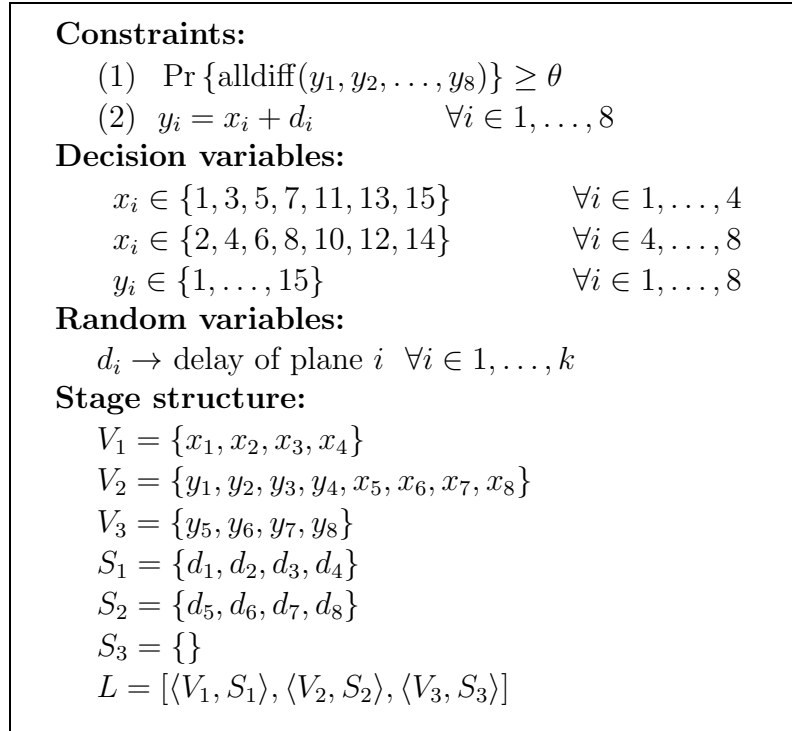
**Constraints:**

(1) $\Pr\{\text{alldiff}(y_1, y_2, \ldots, y_8)\} \geq \theta$

(2) $y_i = x_i + d_i \quad \forall i \in 1, \ldots, 8$

**Decision variables:**

$x_i \in \{1, 3, 5, 7, 11, 13, 15\} \quad \forall i \in 1, \ldots, 4$

$x_i \in \{2, 4, 6, 8, 10, 12, 14\} \quad \forall i \in 4, \ldots, 8$

$y_i \in \{1, \ldots, 15\} \quad \forall i \in 1, \ldots, 8$

**Random variables:**

$d_i \rightarrow$ delay of plane $i \ \forall i \in 1, \ldots, k$

**Stage structure:**

$V_1 = \{x_1, x_2, x_3, x_4\}$

$V_2 = \{y_1, y_2, y_3, y_4, x_5, x_6, x_7, x_8\}$

$V_3 = \{y_5, y_6, y_7, y_8\}$

$S_1 = \{d_1, d_2, d_3, d_4\}$

$S_2 = \{d_5, d_6, d_7, d_8\}$

$S_3 = \{\}$

$L = [\langle V_1, S_1\rangle, \langle V_2, S_2\rangle, \langle V_3, S_3\rangle]$